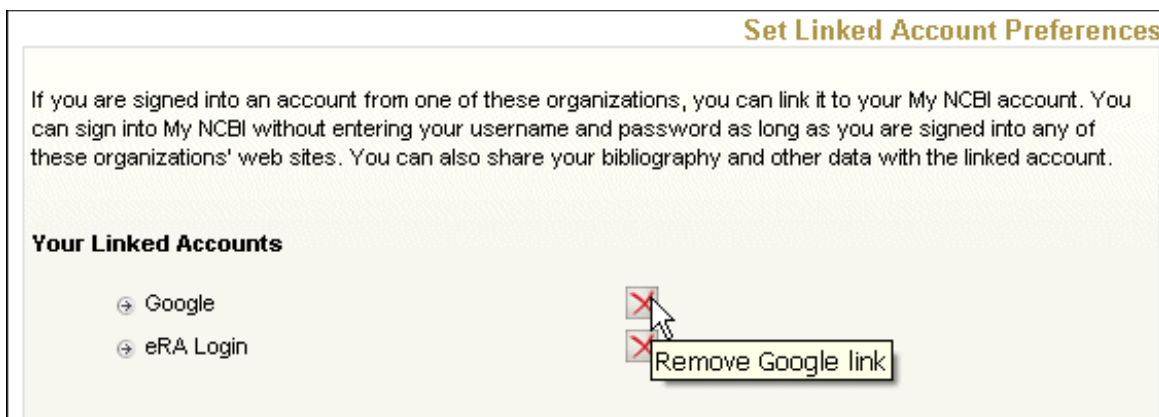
Set Linked Account Preferences

If you are signed into an account from one of these organizations, you can link it to your My NCBI account. You can sign into My NCBI without entering your username and password as long as you are signed into any of these organizations' web sites. You can also share your bibliography and other data with the linked account.

Your Linked Accounts

Google

eRA Login

Remove Google link